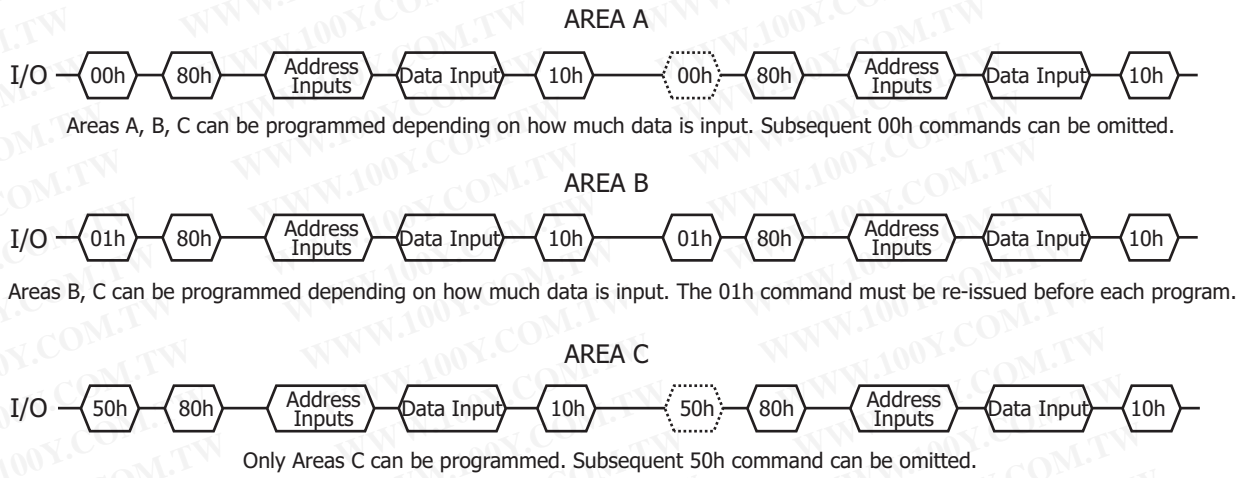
AREA A

I/O 00h 80h Address Inputs Data Input 10h 00h 80h Address Inputs Data Input 10h

Areas A, B, C can be programmed depending on how much data is input. Subsequent 00h commands can be omitted.

AREA B

I/O 01h 80h Address Inputs Data Input 10h 01h 80h Address Inputs Data Input 10h

Areas B, C can be programmed depending on how much data is input. The 01h command must be re-issued before each program.

AREA C

I/O 50h 80h Address Inputs Data Input 10h 50h 80h Address Inputs Data Input 10h

Only Areas C can be programmed. Subsequent 50h command can be omitted.

WWW.100Y.COM.TW